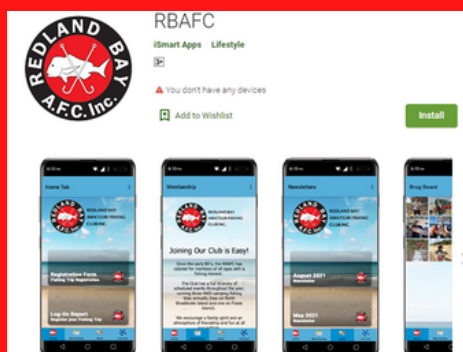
REDLAND BAY
A.F.C. Inc.

RBAFC

iSmart Apps Lifestyle

3+

You don't have any devices

Add to Wishlist

Install

Home Tab

REDLAND BAY A.F.C. Inc.

Registration Form
Fishing Trip Registration

Log-On Report
Register your Fishing Trip

Membership

REDLAND BAY AMATEUR FISHING CLUB INC.

Joining Our Club is Easy!

Since the early 80's, the RBAFC has catered for members of all ages with a fishing interest.

The Club has a full itinerary of scheduled events throughout the year, running three fishing trips annually (two on North Stradbroke Island and one on Fraser Island).

We encourage a family spirit and an atmosphere of friendship and fun at all

Newsletters

August 2021
Newsletter

May 2021
Newsletter

Brag Board